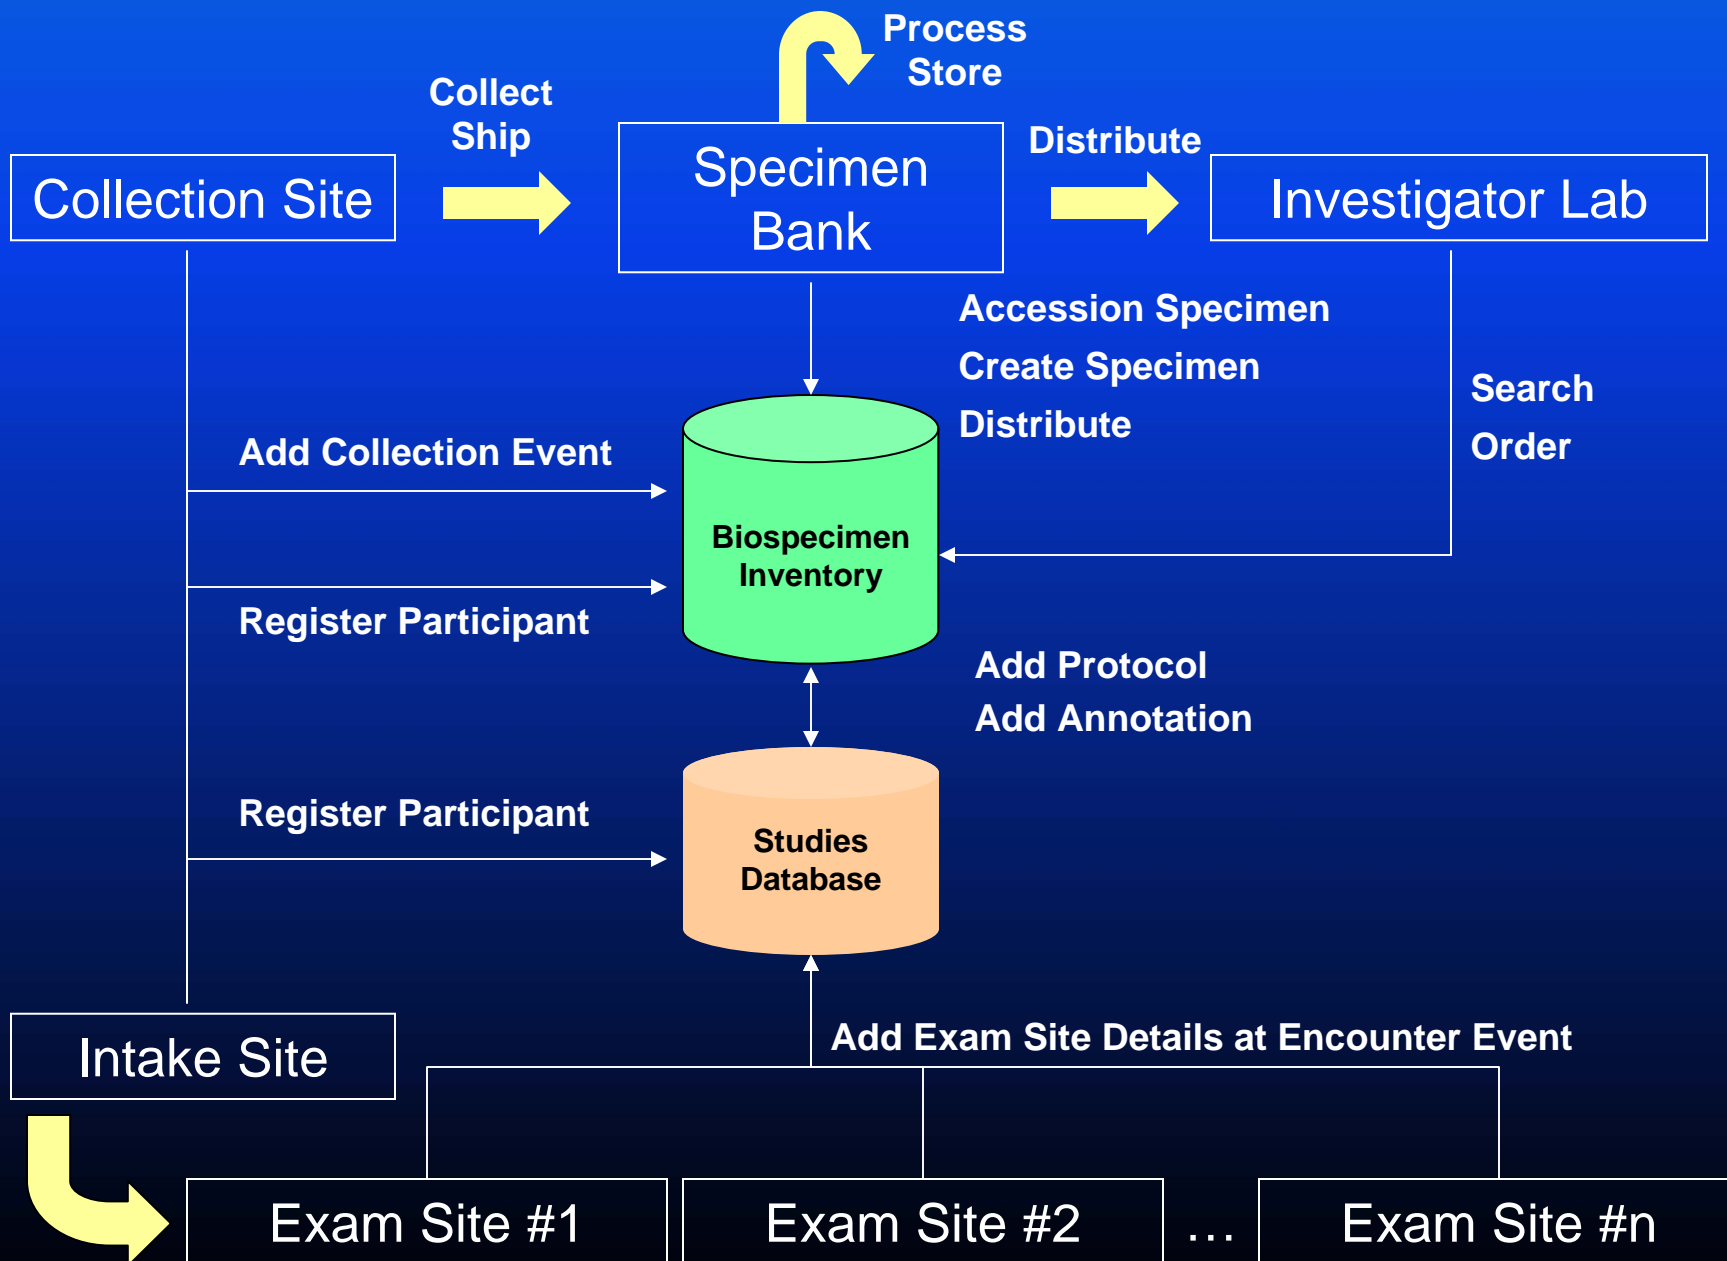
Process
Store

Collect
Ship

Collection Site

Specimen Bank

Distribute

Investigator Lab

Accession Specimen
Create Specimen
Distribute

Search
Order

Add Collection Event

Biospecimen Inventory

Register Participant

Add Protocol
Add Annotation

Register Participant

Studies Database

Add Exam Site Details at Encounter Event

Intake Site

Exam Site #1

Exam Site #2

…

Exam Site #n